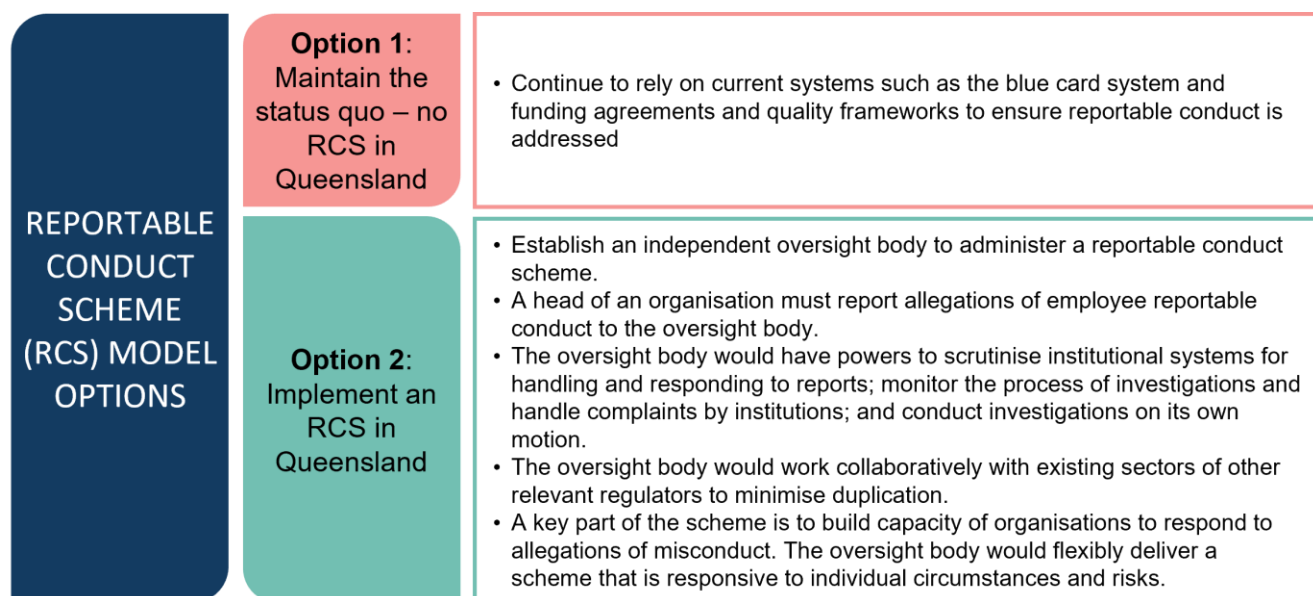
REPORTABLE CONDUCT SCHEME (RCS) MODEL OPTIONS

**Option 1**: Maintain the status quo – no RCS in Queensland

• Continue to rely on current systems such as the blue card system and funding agreements and quality frameworks to ensure reportable conduct is addressed

**Option 2**: Implement an RCS in Queensland

• Establish an independent oversight body to administer a reportable conduct scheme.
• A head of an organisation must report allegations of employee reportable conduct to the oversight body.
• The oversight body would have powers to scrutinise institutional systems for handling and responding to reports; monitor the process of investigations and handle complaints by institutions; and conduct investigations on its own motion.
• The oversight body would work collaboratively with existing sectors of other relevant regulators to minimise duplication.
• A key part of the scheme is to build capacity of organisations to respond to allegations of misconduct. The oversight body would flexibly deliver a scheme that is responsive to individual circumstances and risks.